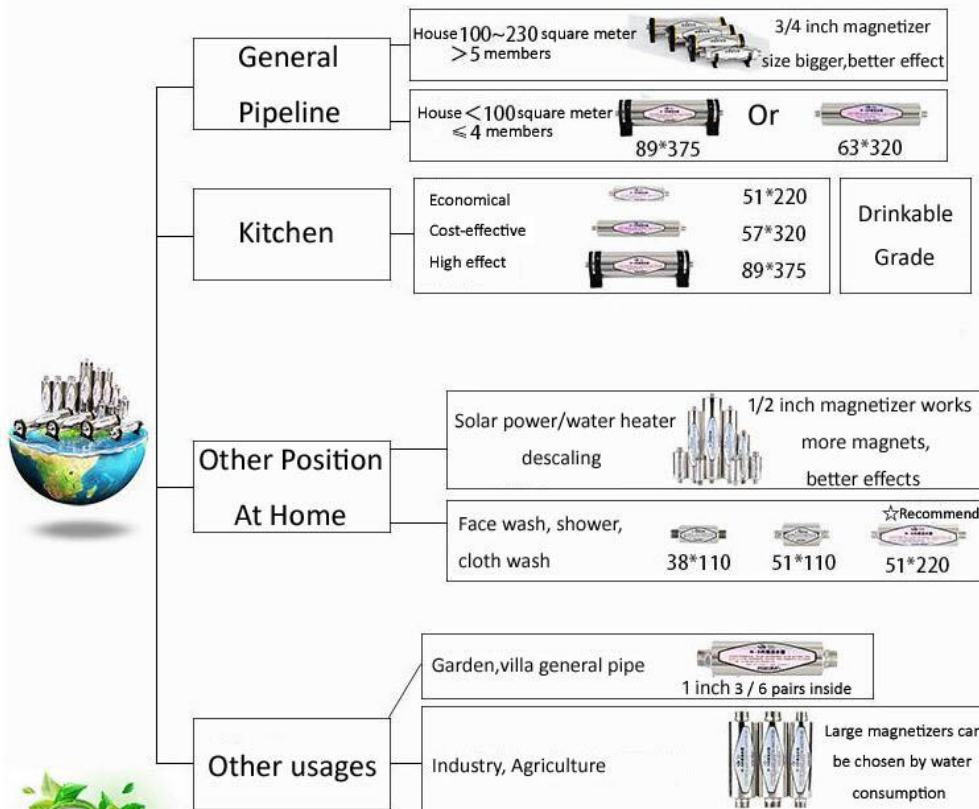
General Pipeline

House 100~230 square meter
>5 members
3/4 inch magnetizer
size bigger, better effect

House <100 square meter
≤4 members
89*375
Or
63*320

Kitchen

Economical 51*220
Cost-effective 57*320
High effect 89*375

Drinkable Grade

Other Position At Home

Solar power/water heater descaling
1/2 inch magnetizer works
more magnets,
better effects

Face wash, shower, cloth wash
38*110
51*110
☆Recommend
51*220

Other usages

Garden, villa general pipe
1 inch 3 / 6 pairs inside

Industry, Agriculture
Large magnetizers can be chosen by water consumption